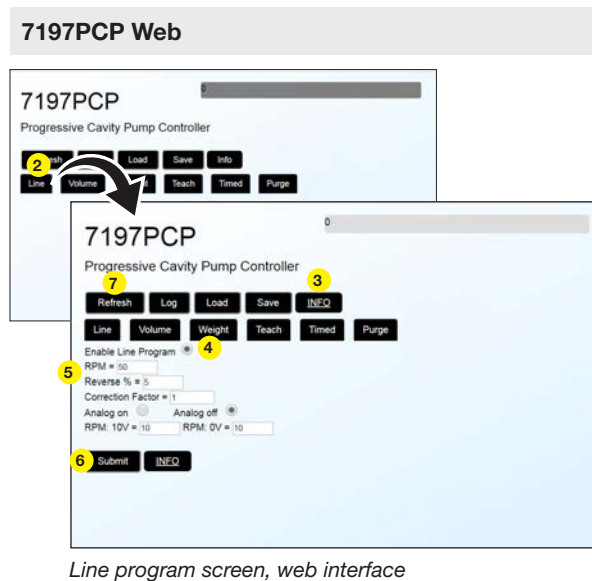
7197PCP Web

0

7197PCP

Progressive Cavity Pump Controller

2

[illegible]esh Load Save Info

Line Volume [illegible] Teach Timed Purge

0

7197PCP

Progressive Cavity Pump Controller

7 3

Refresh Log Load Save INFO

Line Volume Weight Teach Timed Purge

Enable Line Program 4

5 RPM = 50

Reverse % = 5

Correction Factor = 1

Analog on Analog off

RPM: 10V = 10 RPM: 0V = 10

6 Submit INFO

*Line program screen, web interface*